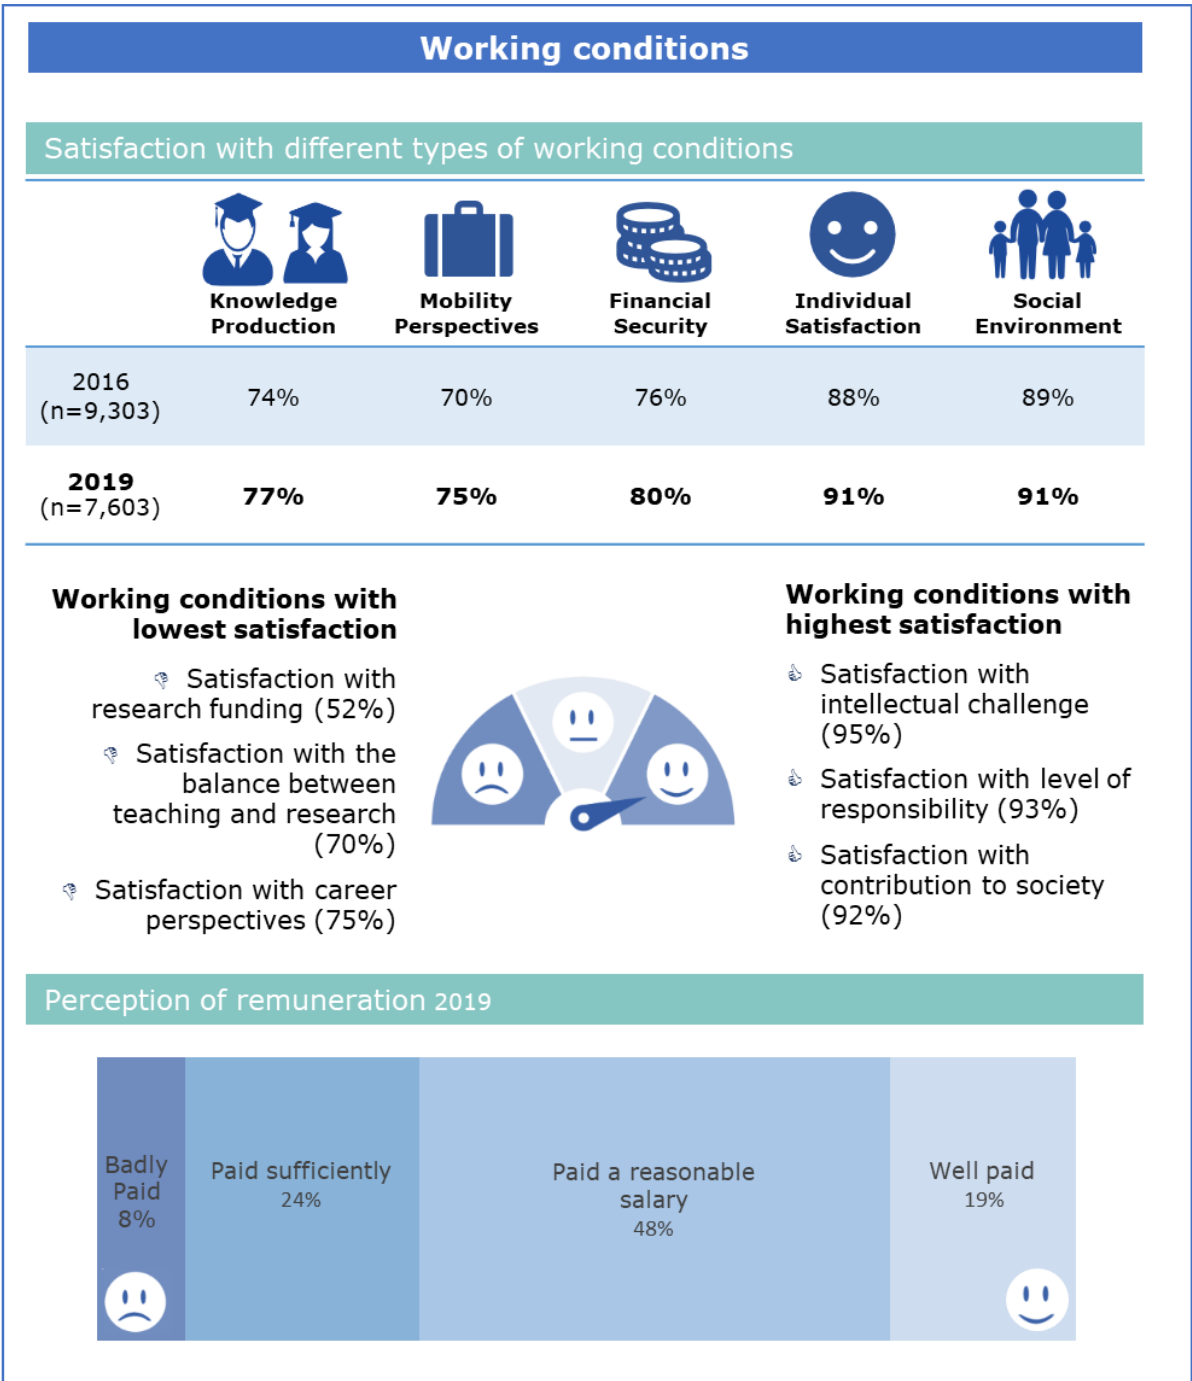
Working conditions

Satisfaction with different types of working conditions

| | Knowledge Production | Mobility Perspectives | Financial Security | Individual Satisfaction | Social Environment |
|---|---|---|---|---|---|
| 2016 (n=9,303) | 74% | 70% | 76% | 88% | 89% |
| **2019** (n=7,603) | **77%** | **75%** | **80%** | **91%** | **91%** |

Working conditions with lowest satisfaction

Satisfaction with research funding (52%)

Satisfaction with the balance between teaching and research (70%)

Satisfaction with career perspectives (75%)

Working conditions with highest satisfaction

Satisfaction with intellectual challenge (95%)

Satisfaction with level of responsibility (93%)

Satisfaction with contribution to society (92%)

Perception of remuneration 2019

Badly Paid 8%

Paid sufficiently 24%

Paid a reasonable salary 48%

Well paid 19%